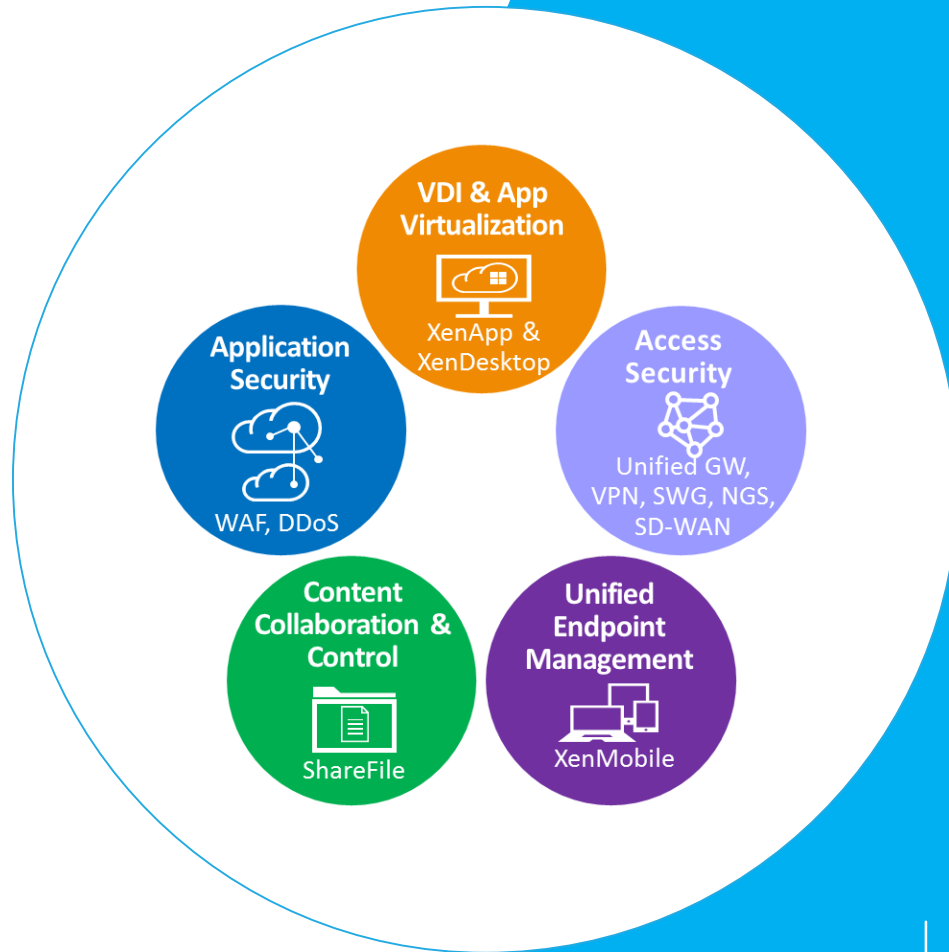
VDI & App Virtualization

XenApp & XenDesktop

Application Security

WAF, DDoS

Access Security

Unified GW, VPN, SWG, NGS, SD-WAN

Content Collaboration & Control

ShareFile

Unified Endpoint Management

XenMobile